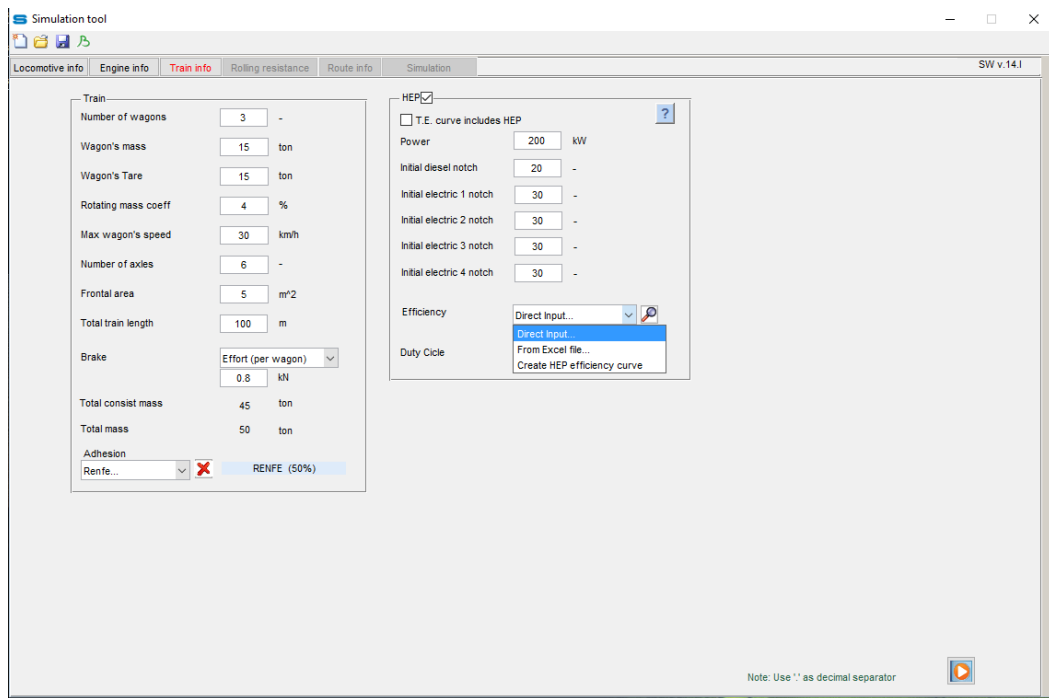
Simulation tool

Locomotive info | Engine info | Train info | Rolling resistance | Route info | Simulation

SW v.14.I

Train

Number of wagons 3 -

Wagon's mass 15 ton

Wagon's Tare 15 ton

Rotating mass coeff 4 %

Max wagon's speed 30 km/h

Number of axles 6 -

Frontal area 5 m^2

Total train length 100 m

Brake Effort (per wagon)

0.8 kN

Total consist mass 45 ton

Total mass 50 ton

Adhesion

Renfe...

RENFE (50%)

HEP

T.E. curve includes HEP

?

Power 200 kW

Initial diesel notch 20 -

Initial electric 1 notch 30 -

Initial electric 2 notch 30 -

Initial electric 3 notch 30 -

Initial electric 4 notch 30 -

Efficiency Direct Input...

Direct Input...

From Excel file...

Create HEP efficiency curve

Duty Cicle

Note: Use '.' as decimal separator